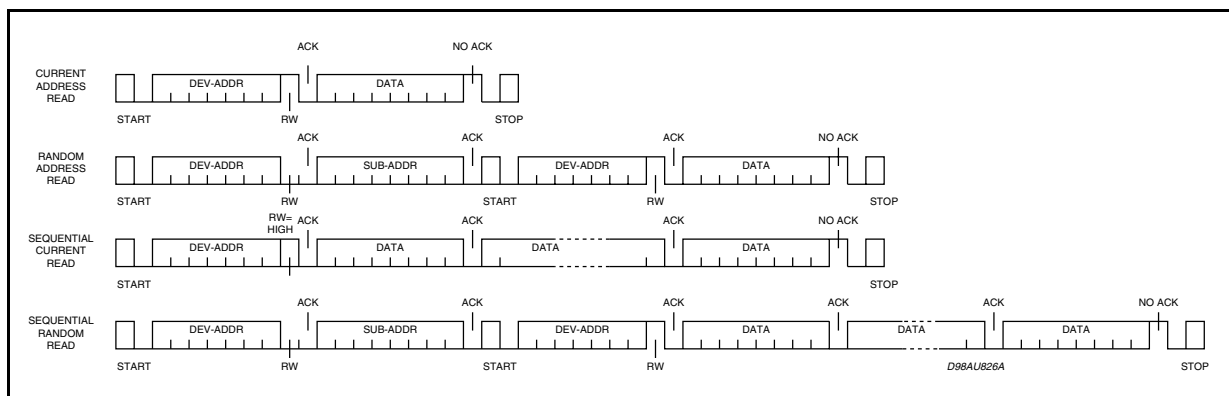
CURRENT ADDRESS READ

ACK
NO ACK
DEV-ADDR
DATA
START
RW
STOP

RANDOM ADDRESS READ

ACK
ACK
ACK
NO ACK
DEV-ADDR
SUB-ADDR
DEV-ADDR
DATA
START
RW
START
RW
STOP

SEQUENTIAL CURRENT READ

RW= HIGH
ACK
ACK
ACK
NO ACK
DEV-ADDR
DATA
DATA
DATA
START
STOP

SEQUENTIAL RANDOM READ

ACK
ACK
ACK
ACK
ACK
NO ACK
DEV-ADDR
SUB-ADDR
DEV-ADDR
DATA
DATA
DATA
START
RW
START
RW
D98AU826A
STOP